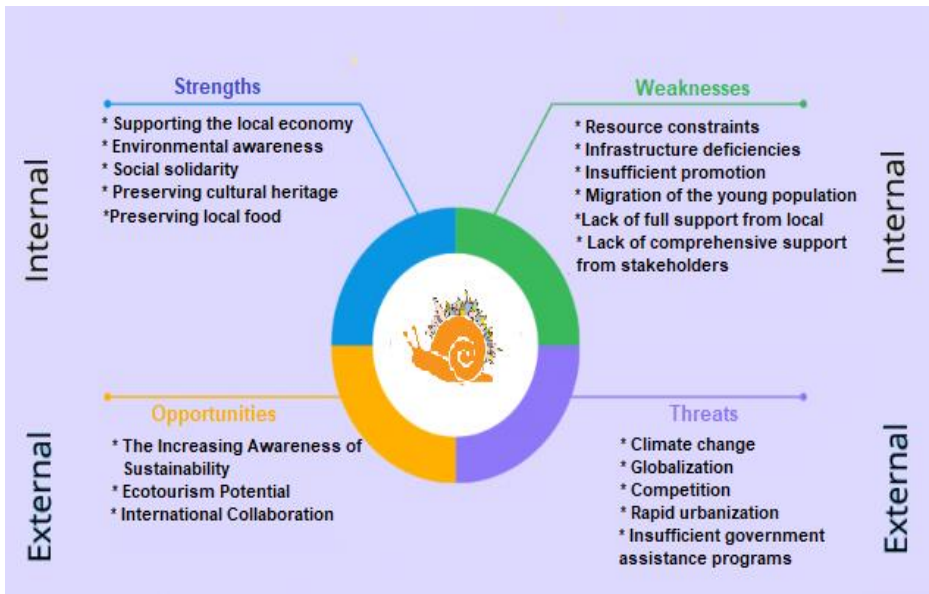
Internal

Strengths

* Supporting the local economy
* Environmental awareness
* Social solidarity
* Preserving cultural heritage
*Preserving local food

Weaknesses

* Resource constraints
* Infrastructure deficiencies
* Insufficient promotion
* Migration of the young population
*Lack of full support from local
* Lack of comprehensive support from stakeholders

Internal

External

Opportunities

* The Increasing Awareness of Sustainability
* Ecotourism Potential
* International Collaboration

Threats

* Climate change
* Globalization
* Competition
* Rapid urbanization
* Insufficient government assistance programs

External